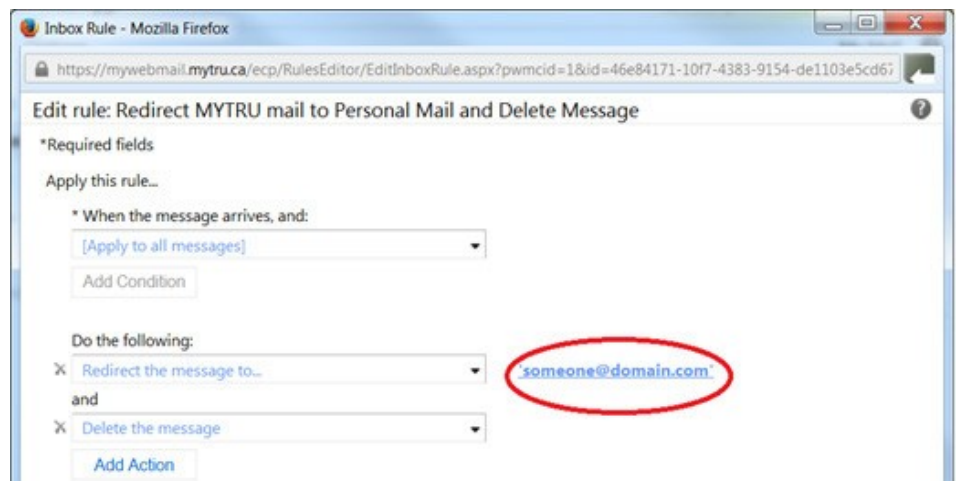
Inbox Rule - Mozilla Firefox

https://mywebmail.mytru.ca/ecp/RulesEditor/EditInboxRule.aspx?pwmcid=1&id=46e84171-10f7-4383-9154-de1103e5cd6

Edit rule: Redirect MYTRU mail to Personal Mail and Delete Message

*Required fields

Apply this rule...

* When the message arrives, and:

[Apply to all messages]

Add Condition

Do the following:

X Redirect the message to...

'someone@domain.com'

and

X Delete the message

Add Action